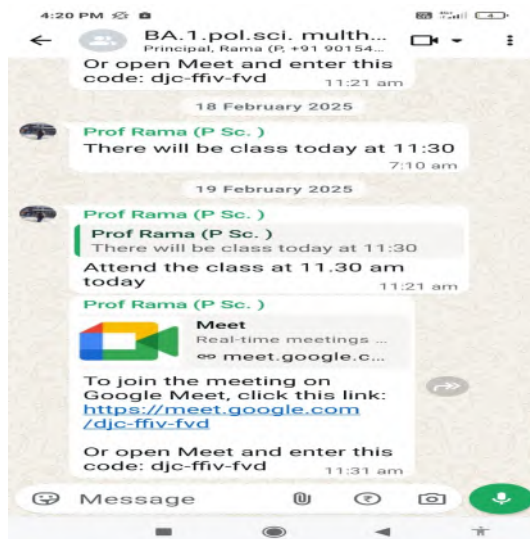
4:20 PM

BA.1.pol.sci. multh...
Principal, Rama (P, +91 90154...

Or open Meet and enter this code: djc-ffiv-fvd
11:21 am

18 February 2025

Prof Rama (P Sc. )
There will be class today at 11:30
7:10 am

19 February 2025

Prof Rama (P Sc. )
Prof Rama (P Sc. )
There will be class today at 11:30
Attend the class at 11.30 am today
11:21 am

Prof Rama (P Sc. )
Meet
Real-time meetings ...
meet.google.c...
To join the meeting on Google Meet, click this link:
https://meet.google.com/djc-ffiv-fvd

Or open Meet and enter this code: djc-ffiv-fvd
11:31 am

Message